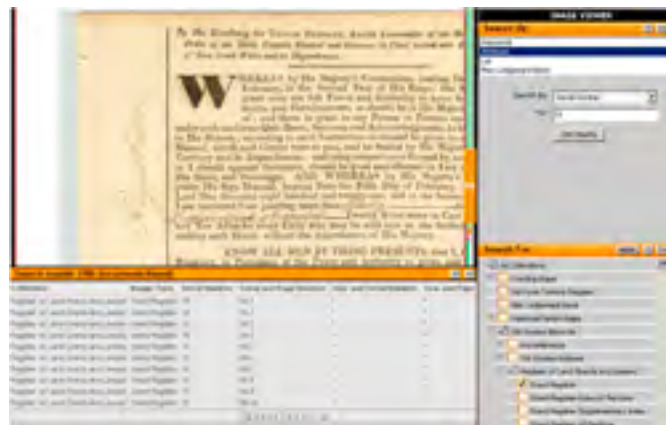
By His Excellency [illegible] Governor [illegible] of New South Wales and its Dependencies.

WHEREAS by His Majesty's Commission, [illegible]

AND WHEREAS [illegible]

KNOW ALL MEN BY THESE PRESENTS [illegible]

IMAGE VIEWER

Search By

Search By

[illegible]

Search For

Grant Register